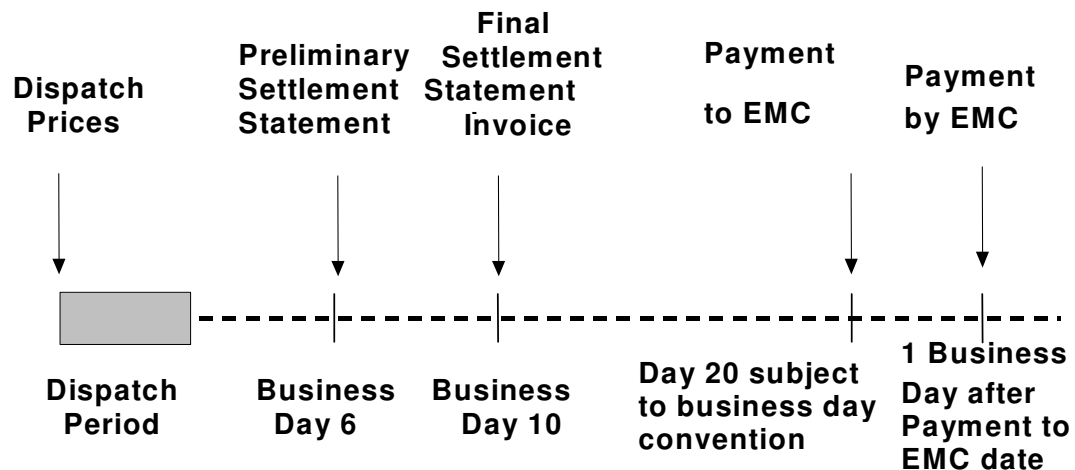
Dispatch Prices

Preliminary Settlement Statement

Final Settlement Statement Invoice

Payment to EMC

Payment by EMC

Dispatch Period

Business Day 6

Business Day 10

Day 20 subject to business day convention

1 Business Day after Payment to EMC date